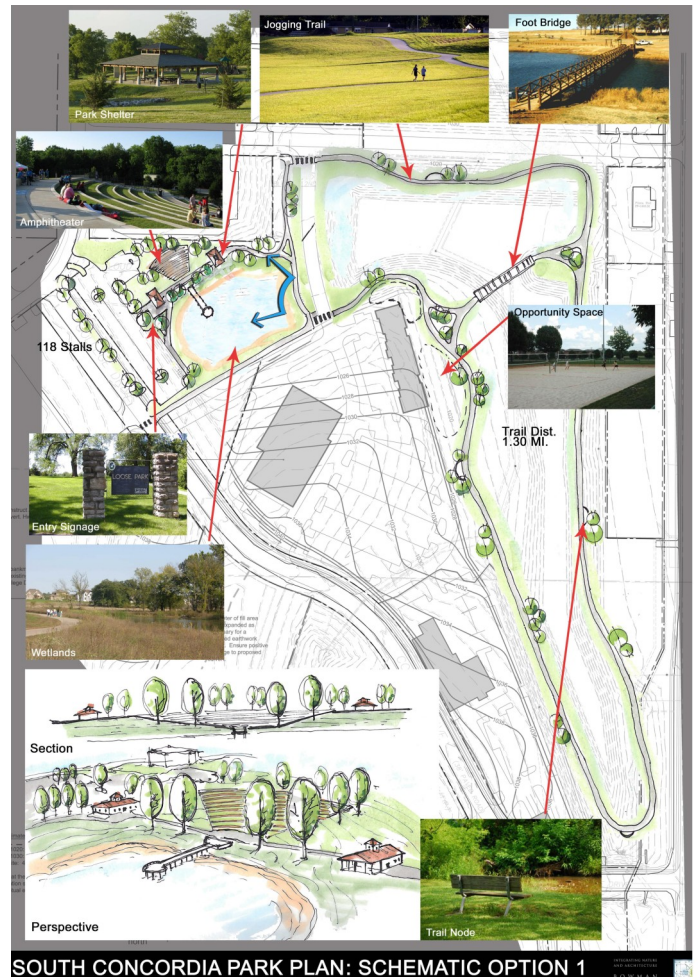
Park Shelter

Jogging Trail

Foot Bridge

Amphitheater

118 Stalls

Opportunity Space

Trail Dist. 1.30 MI.

LOOSE PARK

Entry Signage

Wetlands

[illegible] of fill area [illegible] expanded as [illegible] ary for a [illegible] ed earthwork. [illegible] Ensure positive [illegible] e to proposed

Section

Perspective

Trail Node

north

SOUTH CONCORDIA PARK PLAN: SCHEMATIC OPTION 1

INTEGRATING NATURE AND ARCHITECTURE